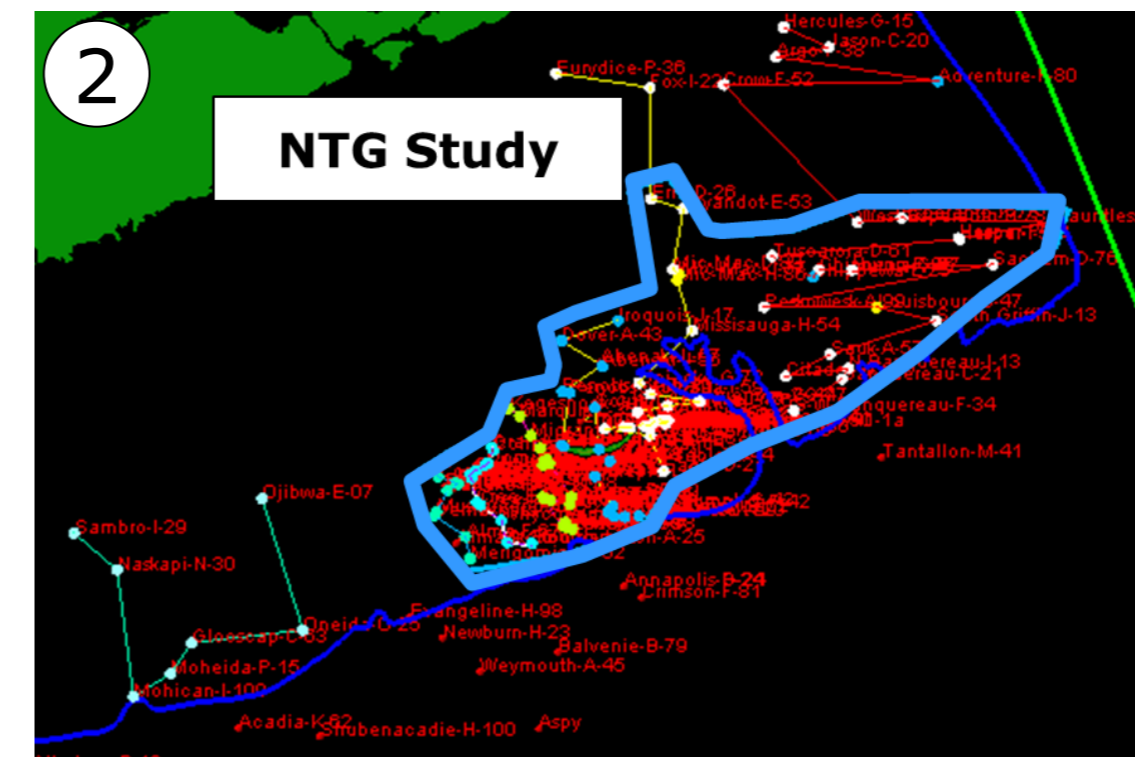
2

NTG Study

Hercules-G-15
Jason-C-20
Argo-F-38
Adventure-F-80
Eurydice-P-36
Fox-I-22
Crow-F-52
Erie-D-26
Wyandot-E-53
Tuscarora-D-61
Mic-Mac-J-77
Mic-Mac-H-86
Sachem-D-76
Louisbourg-J-47
South Griffin-J-13
Iroquois-J-17
Missisauga-H-54
Dover-A-43
Abenaki-J-56
Sauk-A-57
Banquereau-I-13
Banquereau-C-21
Citadel
Banquereau-F-34
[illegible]-1a
Tantallon-M-41
Ojibwa-E-07
Sambro-I-29
Naskapi-N-30
Merigomish-C-52
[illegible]-A-25
Annapolis-B-24
Crimson-F-81
Evangeline-H-98
Oneida-O-25
Glooscap-C-63
Newburn-H-23
Balvenie-B-79
Moheida-P-15
Weymouth-A-45
Mohican-I-100
Acadia-K-62
Shubenacadie-H-100
Aspy